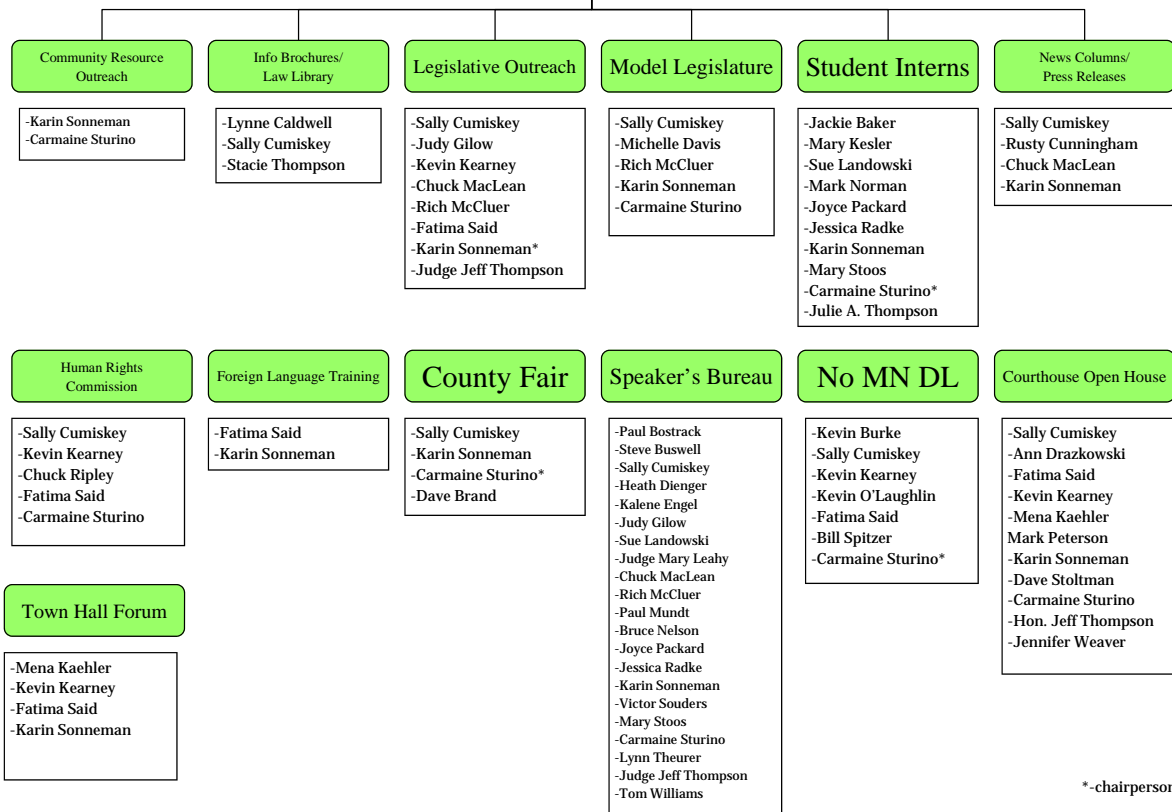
Community Resource Outreach

-Karin Sonneman
-Carmaine Sturino

Info Brochures/ Law Library

-Lynne Caldwell
-Sally Cumiskey
-Stacie Thompson

Legislative Outreach

-Sally Cumiskey
-Judy Gilow
-Kevin Kearney
-Chuck MacLean
-Rich McCluer
-Fatima Said
-Karin Sonneman*
-Judge Jeff Thompson

Model Legislature

-Sally Cumiskey
-Michelle Davis
-Rich McCluer
-Karin Sonneman
-Carmaine Sturino

Student Interns

-Jackie Baker
-Mary Kesler
-Sue Landowski
-Mark Norman
-Joyce Packard
-Jessica Radke
-Karin Sonneman
-Mary Stoos
-Carmaine Sturino*
-Julie A. Thompson

News Columns/ Press Releases

-Sally Cumiskey
-Rusty Cunningham
-Chuck MacLean
-Karin Sonneman

Human Rights Commission

-Sally Cumiskey
-Kevin Kearney
-Chuck Ripley
-Fatima Said
-Carmaine Sturino

Foreign Language Training

-Fatima Said
-Karin Sonneman

County Fair

-Sally Cumiskey
-Karin Sonneman
-Carmaine Sturino*
-Dave Brand

Speaker's Bureau

-Paul Bostrack
-Steve Buswell
-Sally Cumiskey
-Heath Dienger
-Kalene Engel
-Judy Gilow
-Sue Landowski
-Judge Mary Leahy
-Chuck MacLean
-Rich McCluer
-Paul Mundt
-Bruce Nelson
-Joyce Packard
-Jessica Radke
-Karin Sonneman
-Victor Souders
-Mary Stoos
-Carmaine Sturino
-Lynn Theurer
-Judge Jeff Thompson
-Tom Williams

No MN DL

-Kevin Burke
-Sally Cumiskey
-Kevin Kearney
-Kevin O'Laughlin
-Fatima Said
-Bill Spitzer
-Carmaine Sturino*

Courthouse Open House

-Sally Cumiskey
-Ann Drazkowski
-Fatima Said
-Kevin Kearney
-Mena Kaehler
Mark Peterson
-Karin Sonneman
-Dave Stoltman
-Carmaine Sturino
-Hon. Jeff Thompson
-Jennifer Weaver

Town Hall Forum

-Mena Kaehler
-Kevin Kearney
-Fatima Said
-Karin Sonneman

*-chairperson